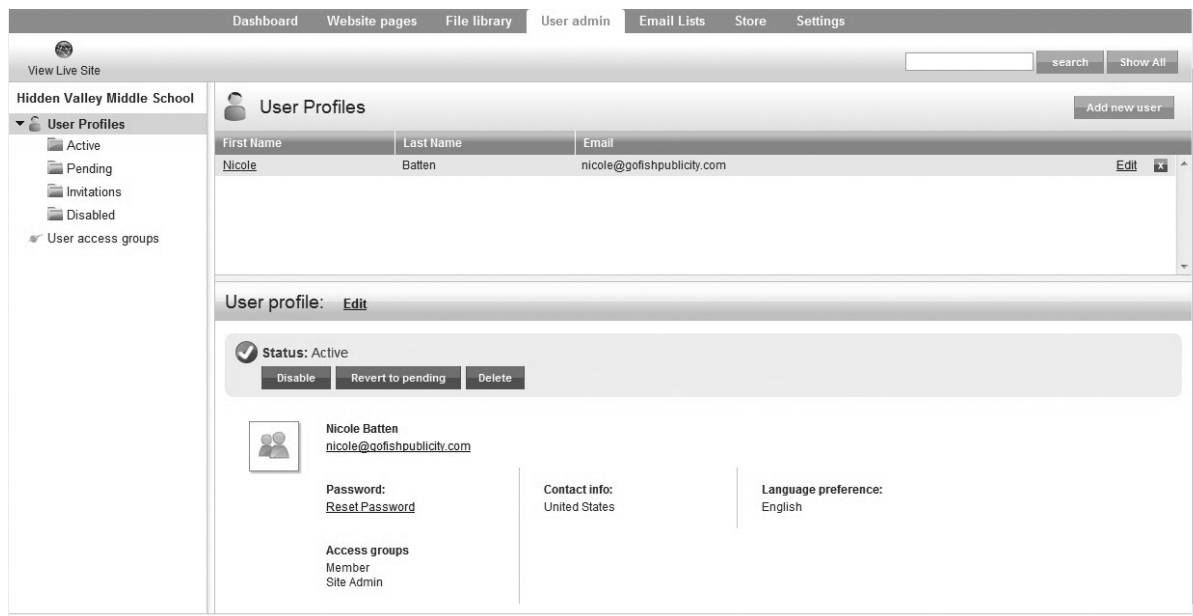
Dashboard Website pages File library User admin Email Lists Store Settings

View Live Site

search Show All

Hidden Valley Middle School

User Profiles

Active

Pending

Invitations

Disabled

User access groups

User Profiles

Add new user

| First Name | Last Name | Email | |
|---|---|---|---|
| Nicole | Batten | nicole@gofishpublicity.com | Edit x |

User profile: Edit

Status: Active

Disable Revert to pending Delete

Nicole Batten
nicole@gofishpublicity.com

Password:
Reset Password

Contact info:
United States

Language preference:
English

Access groups
Member
Site Admin